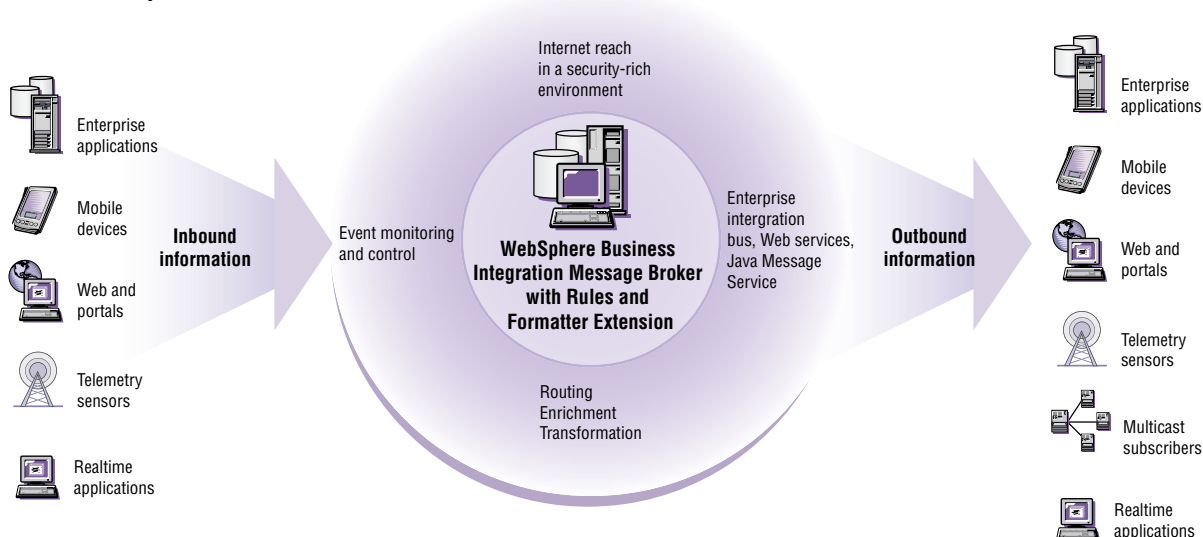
Enterprise applications

Mobile devices

Web and portals

Telemetry sensors

Realtime applications

Inbound information

Internet reach in a security-rich environment

Event monitoring and control

WebSphere Business Integration Message Broker with Rules and Formatter Extension

Enterprise intergration bus, Web services, Java Message Service

Routing Enrichment Transformation

Outbound information

Enterprise applications

Mobile devices

Web and portals

Telemetry sensors

Multicast subscribers

Realtime applications